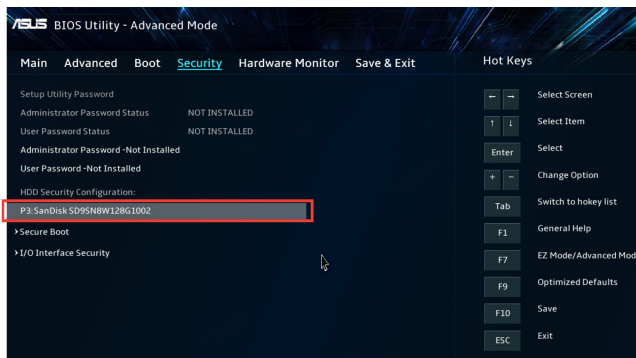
/ISUS BIOS Utility - Advanced Mode

Main Advanced Boot Security Hardware Monitor Save & Exit

Hot Keys

Setup Utility Password
Administrator Password Status NOT INSTALLED
User Password Status NOT INSTALLED
Administrator Password -Not Installed
User Password -Not Installed
HDD Security Configuration:
P3:SanDisk SD9SN8W128G1002
›Secure Boot
›I/O Interface Security

← → Select Screen
↑ ↓ Select Item
Enter Select
+ − Change Option
Tab Switch to hokey list
F1 General Help
F7 EZ Mode/Advanced Mod
F9 Optimized Defaults
F10 Save
ESC Exit